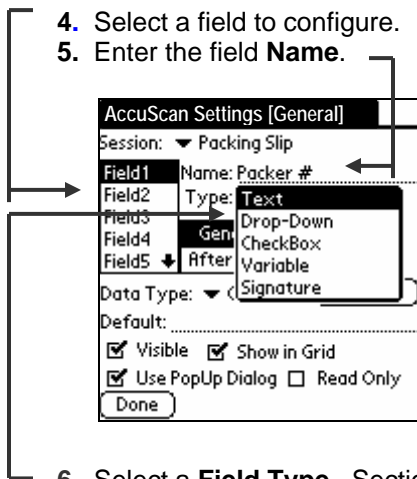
4. Select a field to configure.
5. Enter the field **Name**.

AccuScan Settings [General]

Session: ▾ Packing Slip

Field1
Field2
Field3
Field4
Field5

Name: Packer #

Type:

Text
Drop-Down
CheckBox
Variable
Signature

Gen

After

Data Type: ▾ (

Default:

☑ Visible ☑ Show in Grid

☑ Use PopUp Dialog ☐ Read Only

Done

6. Select a **Field Type**. Sectio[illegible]